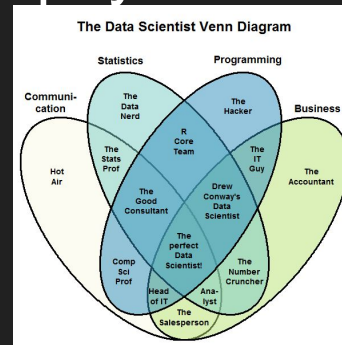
The Data Scientist Venn Diagram

Statistics

Programming

Communi-
cation

Business

The Data Nerd

The Hacker

R Core Team

The Stats Prof

The IT Guy

Hot Air

The Accountant

The Good Consultant

Drew Conway's Data Scientist

The perfect Data Scientist!

Comp Sci Prof

The Number Cruncher

Head of IT

Ana-lyst

The Salesperson